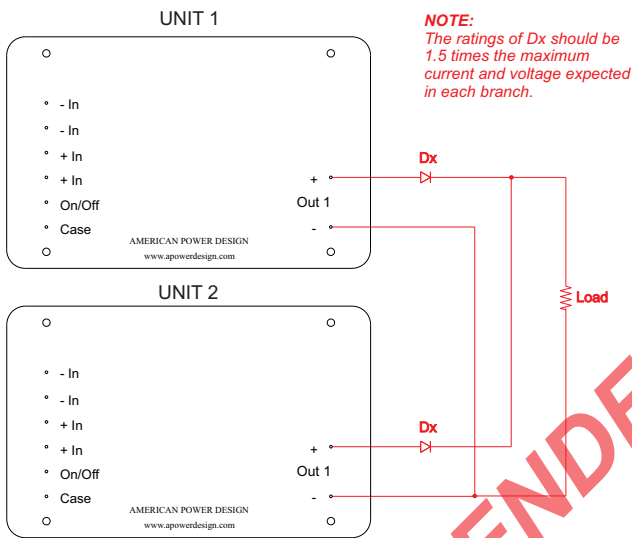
UNIT 1

NOTE:
The ratings of Dx should be 1.5 times the maximum current and voltage expected in each branch.

- In
- In
+ In
+ In
On/Off
Case

+
Out 1
-

AMERICAN POWER DESIGN
www.apowerdesign.com

Dx

Load

UNIT 2

- In
- In
+ In
+ In
On/Off
Case

+
Out 1
-

AMERICAN POWER DESIGN
www.apowerdesign.com

Dx

ENDF